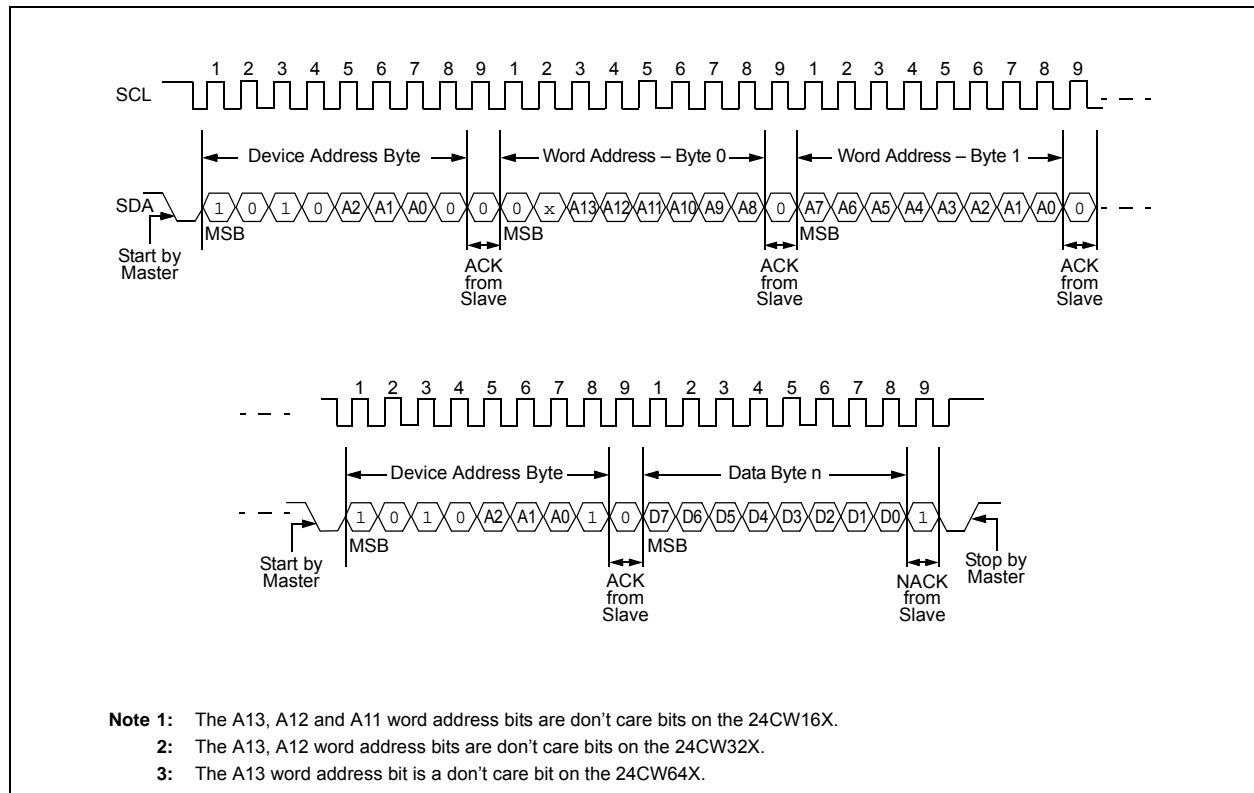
SCL 1 2 3 4 5 6 7 8 9 1 2 3 4 5 6 7 8 9 1 2 3 4 5 6 7 8 9

Device Address Byte
Word Address – Byte 0
Word Address – Byte 1

SDA 1 0 1 0 A2 A1 A0 0 0 0 x A13 A12 A11 A10 A9 A8 0 A7 A6 A5 A4 A3 A2 A1 A0 0

Start by Master
MSB
ACK from Slave
MSB
ACK from Slave
MSB
ACK from Slave

1 2 3 4 5 6 7 8 9 1 2 3 4 5 6 7 8 9

Device Address Byte
Data Byte n

1 0 1 0 A2 A1 A0 1 0 D7 D6 D5 D4 D3 D2 D1 D0 1

Start by Master
MSB
ACK from Slave
MSB
NACK from Slave
Stop by Master

Note 1: The A13, A12 and A11 word address bits are don't care bits on the 24CW16X.
2: The A13, A12 word address bits are don't care bits on the 24CW32X.
3: The A13 word address bit is a don't care bit on the 24CW64X.